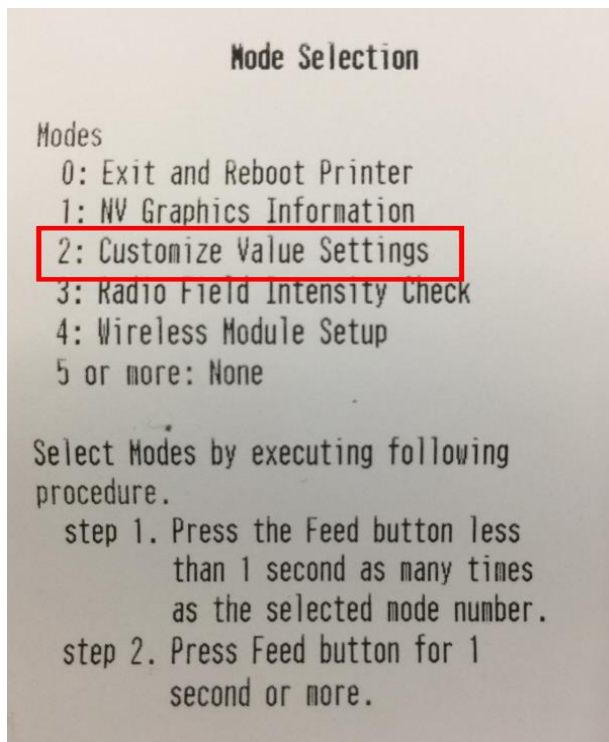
Mode Selection

Modes
0: Exit and Reboot Printer
1: NV Graphics Information
2: Customize Value Settings
3: Radio Field Intensity Check
4: Wireless Module Setup
5 or more: None

Select Modes by executing following procedure.
step 1. Press the Feed button less than 1 second as many times as the selected mode number.
step 2. Press Feed button for 1 second or more.